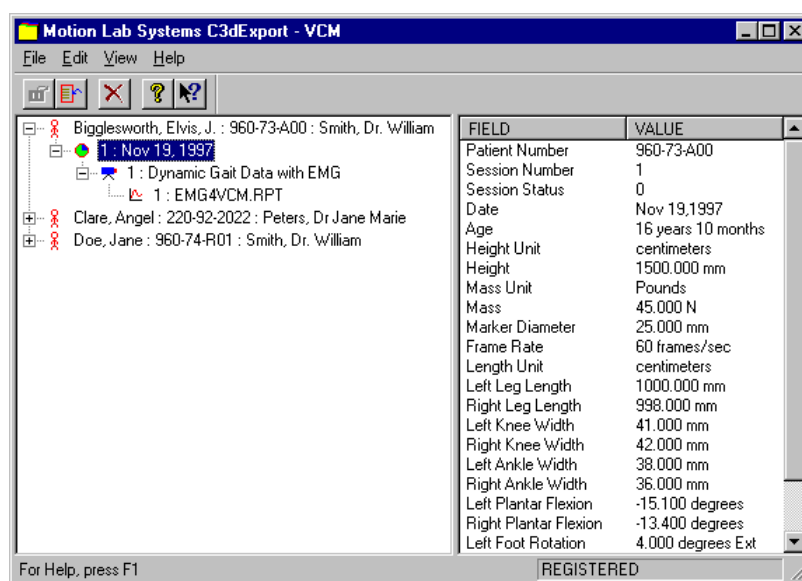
Motion Lab Systems C3dExport - VCM

File Edit View Help

Bigglesworth, Elvis, J. : 960-73-A00 : Smith, Dr. William
1 : Nov 19, 1997
1 : Dynamic Gait Data with EMG
1 : EMG4VCM.RPT
Clare, Angel : 220-92-2022 : Peters, Dr Jane Marie
Doe, Jane : 960-74-R01 : Smith, Dr. William

| FIELD | VALUE |
|---|---|
| Patient Number | 960-73-A00 |
| Session Number | 1 |
| Session Status | 0 |
| Date | Nov 19,1997 |
| Age | 16 years 10 months |
| Height Unit | centimeters |
| Height | 1500.000 mm |
| Mass Unit | Pounds |
| Mass | 45.000 N |
| Marker Diameter | 25.000 mm |
| Frame Rate | 60 frames/sec |
| Length Unit | centimeters |
| Left Leg Length | 1000.000 mm |
| Right Leg Length | 998.000 mm |
| Left Knee Width | 41.000 mm |
| Right Knee Width | 42.000 mm |
| Left Ankle Width | 38.000 mm |
| Right Ankle Width | 36.000 mm |
| Left Plantar Flexion | -15.100 degrees |
| Right Plantar Flexion | -13.400 degrees |
| Left Foot Rotation | 4.000 degrees Ext |

For Help, press F1
REGISTERED